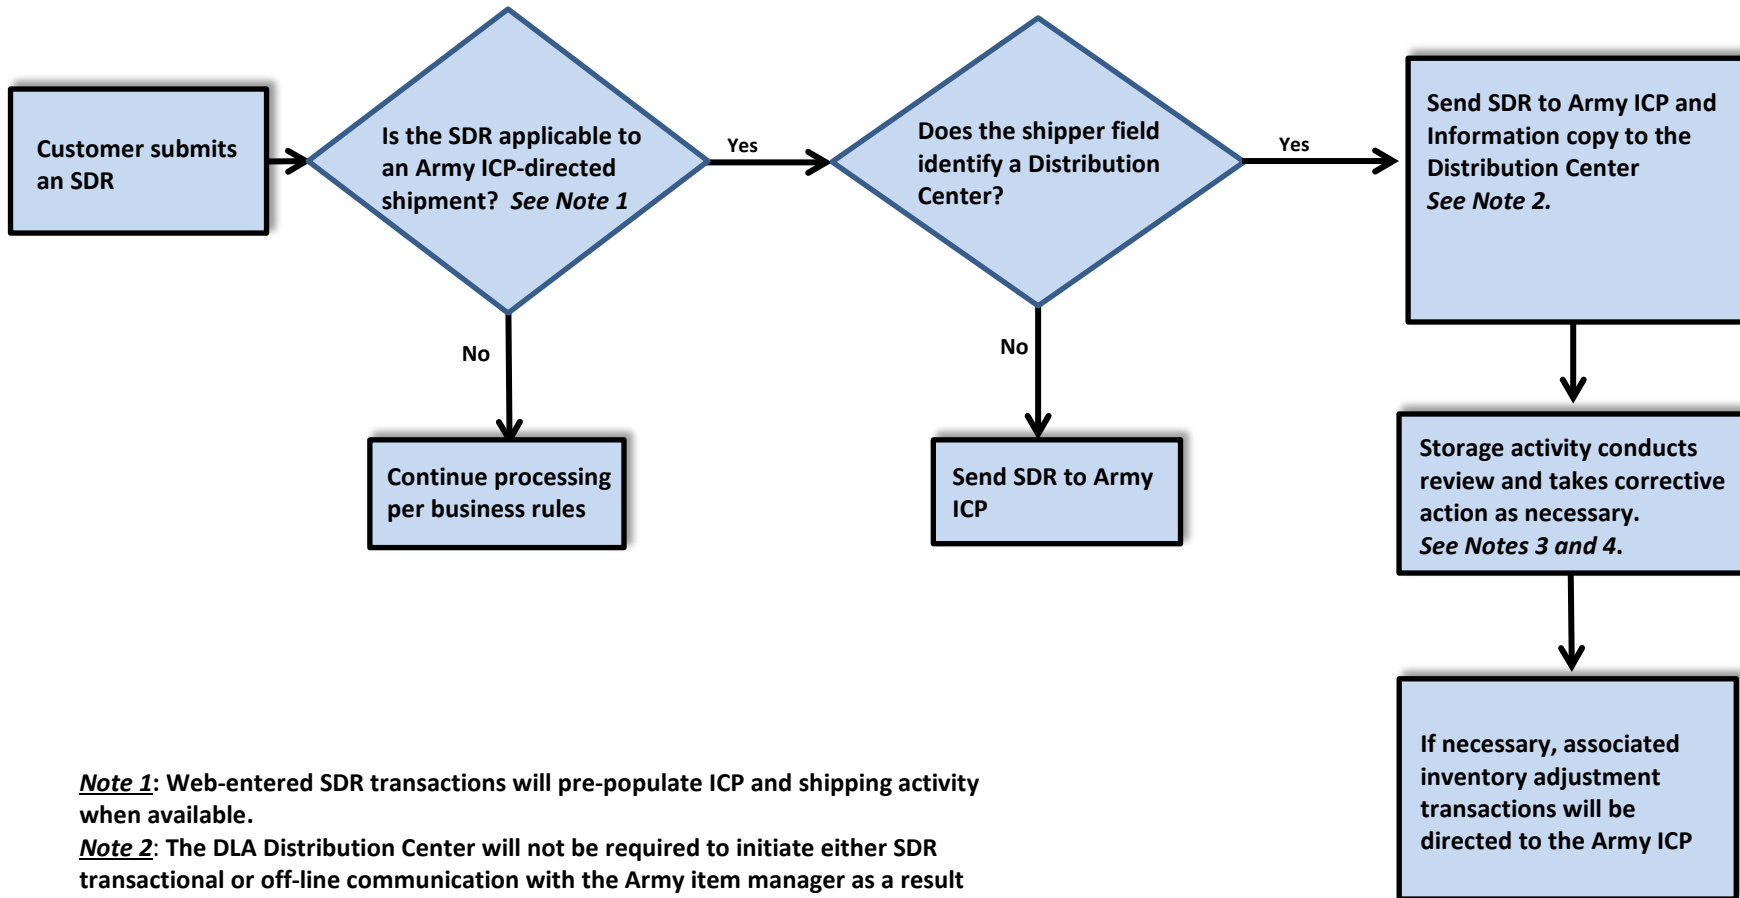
Customer submits an SDR

Is the SDR applicable to an Army ICP-directed shipment? *See Note 1*

Yes

Does the shipper field identify a Distribution Center?

Yes

Send SDR to Army ICP and Information copy to the Distribution Center *See Note 2.*

No

Continue processing per business rules

No

Send SDR to Army ICP

Storage activity conducts review and takes corrective action as necessary. *See Notes 3 and 4*.

If necessary, associated inventory adjustment transactions will be directed to the Army ICP

*Note 1*: Web-entered SDR transactions will pre-populate ICP and shipping activity when available.
*Note 2*: The DLA Distribution Center will not be required to initiate either SDR transactional or off-line communication with the Army item manager as a result